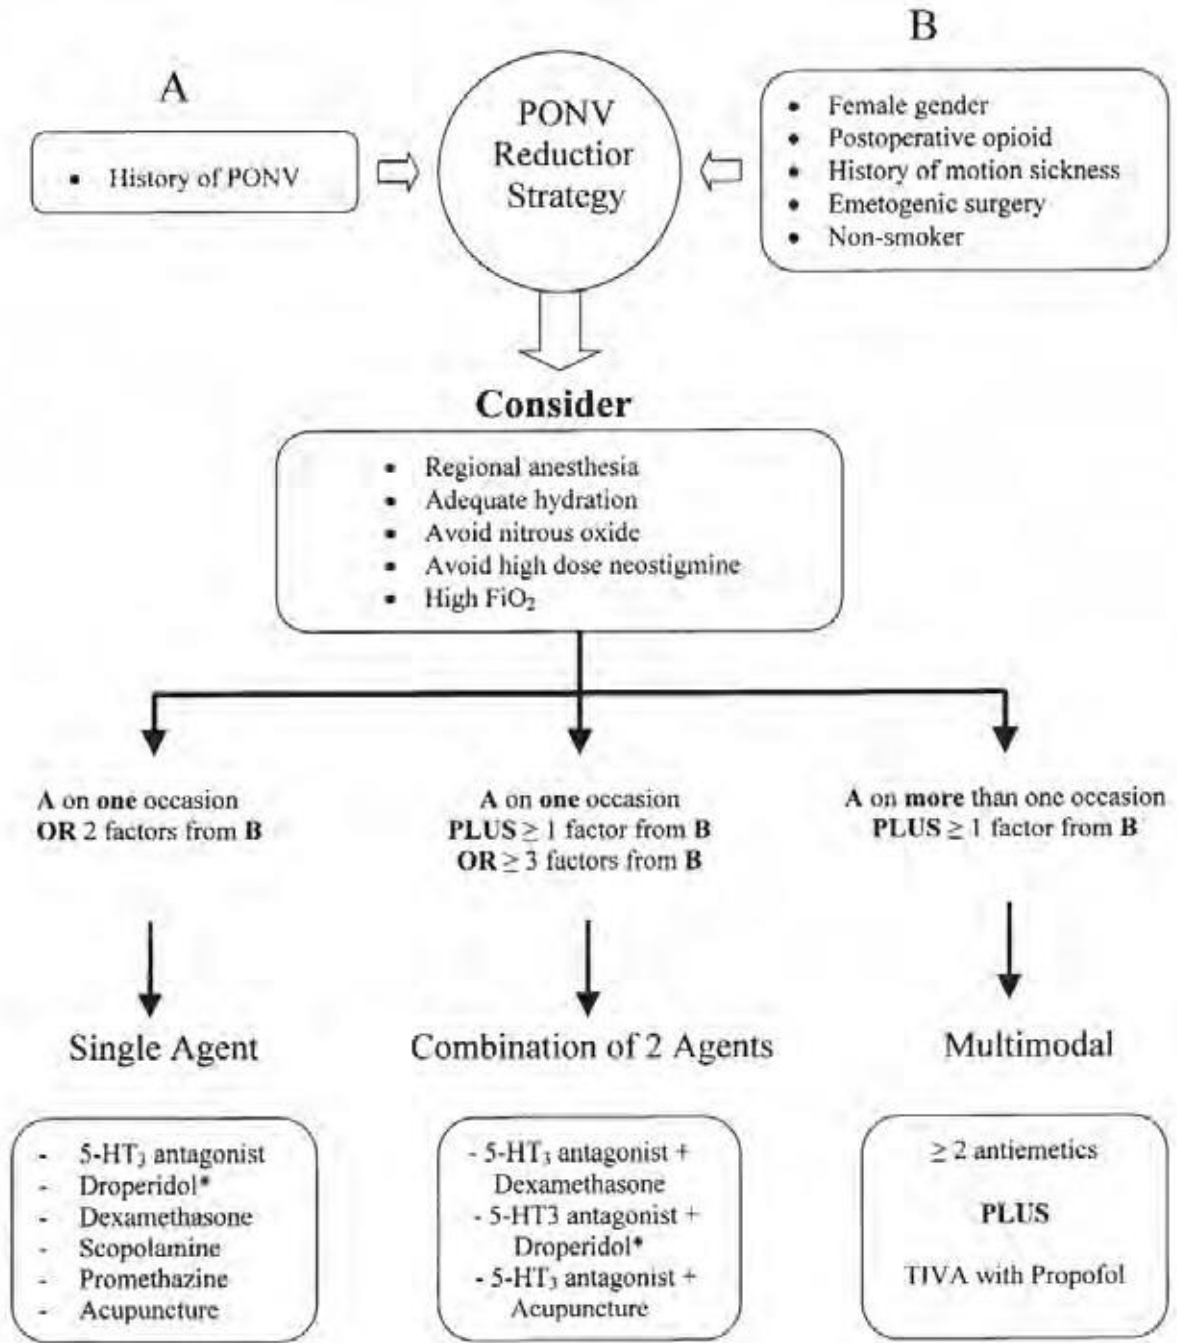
A

• History of PONV

PONV Reduction Strategy

B

• Female gender
• Postoperative opioid
• History of motion sickness
• Emetogenic surgery
• Non-smoker

**Consider**

• Regional anesthesia
• Adequate hydration
• Avoid nitrous oxide
• Avoid high dose neostigmine
• High $FiO_2$

**A** on **one** occasion **OR** 2 factors from **B**

**A** on **one** occasion **PLUS** $\geq 1$ factor from **B** **OR** $\geq 3$ factors from **B**

**A** on **more** than one occasion **PLUS** $\geq 1$ factor from **B**

Single Agent

Combination of 2 Agents

Multimodal

- $5\text{-}HT_3$ antagonist
- Droperidol*
- Dexamethasone
- Scopolamine
- Promethazine
- Acupuncture

- $5\text{-}HT_3$ antagonist + Dexamethasone
- 5-HT3 antagonist + Droperidol*
- $5\text{-}HT_3$ antagonist + Acupuncture

$\geq 2$ antiemetics

**PLUS**

TIVA with Propofol